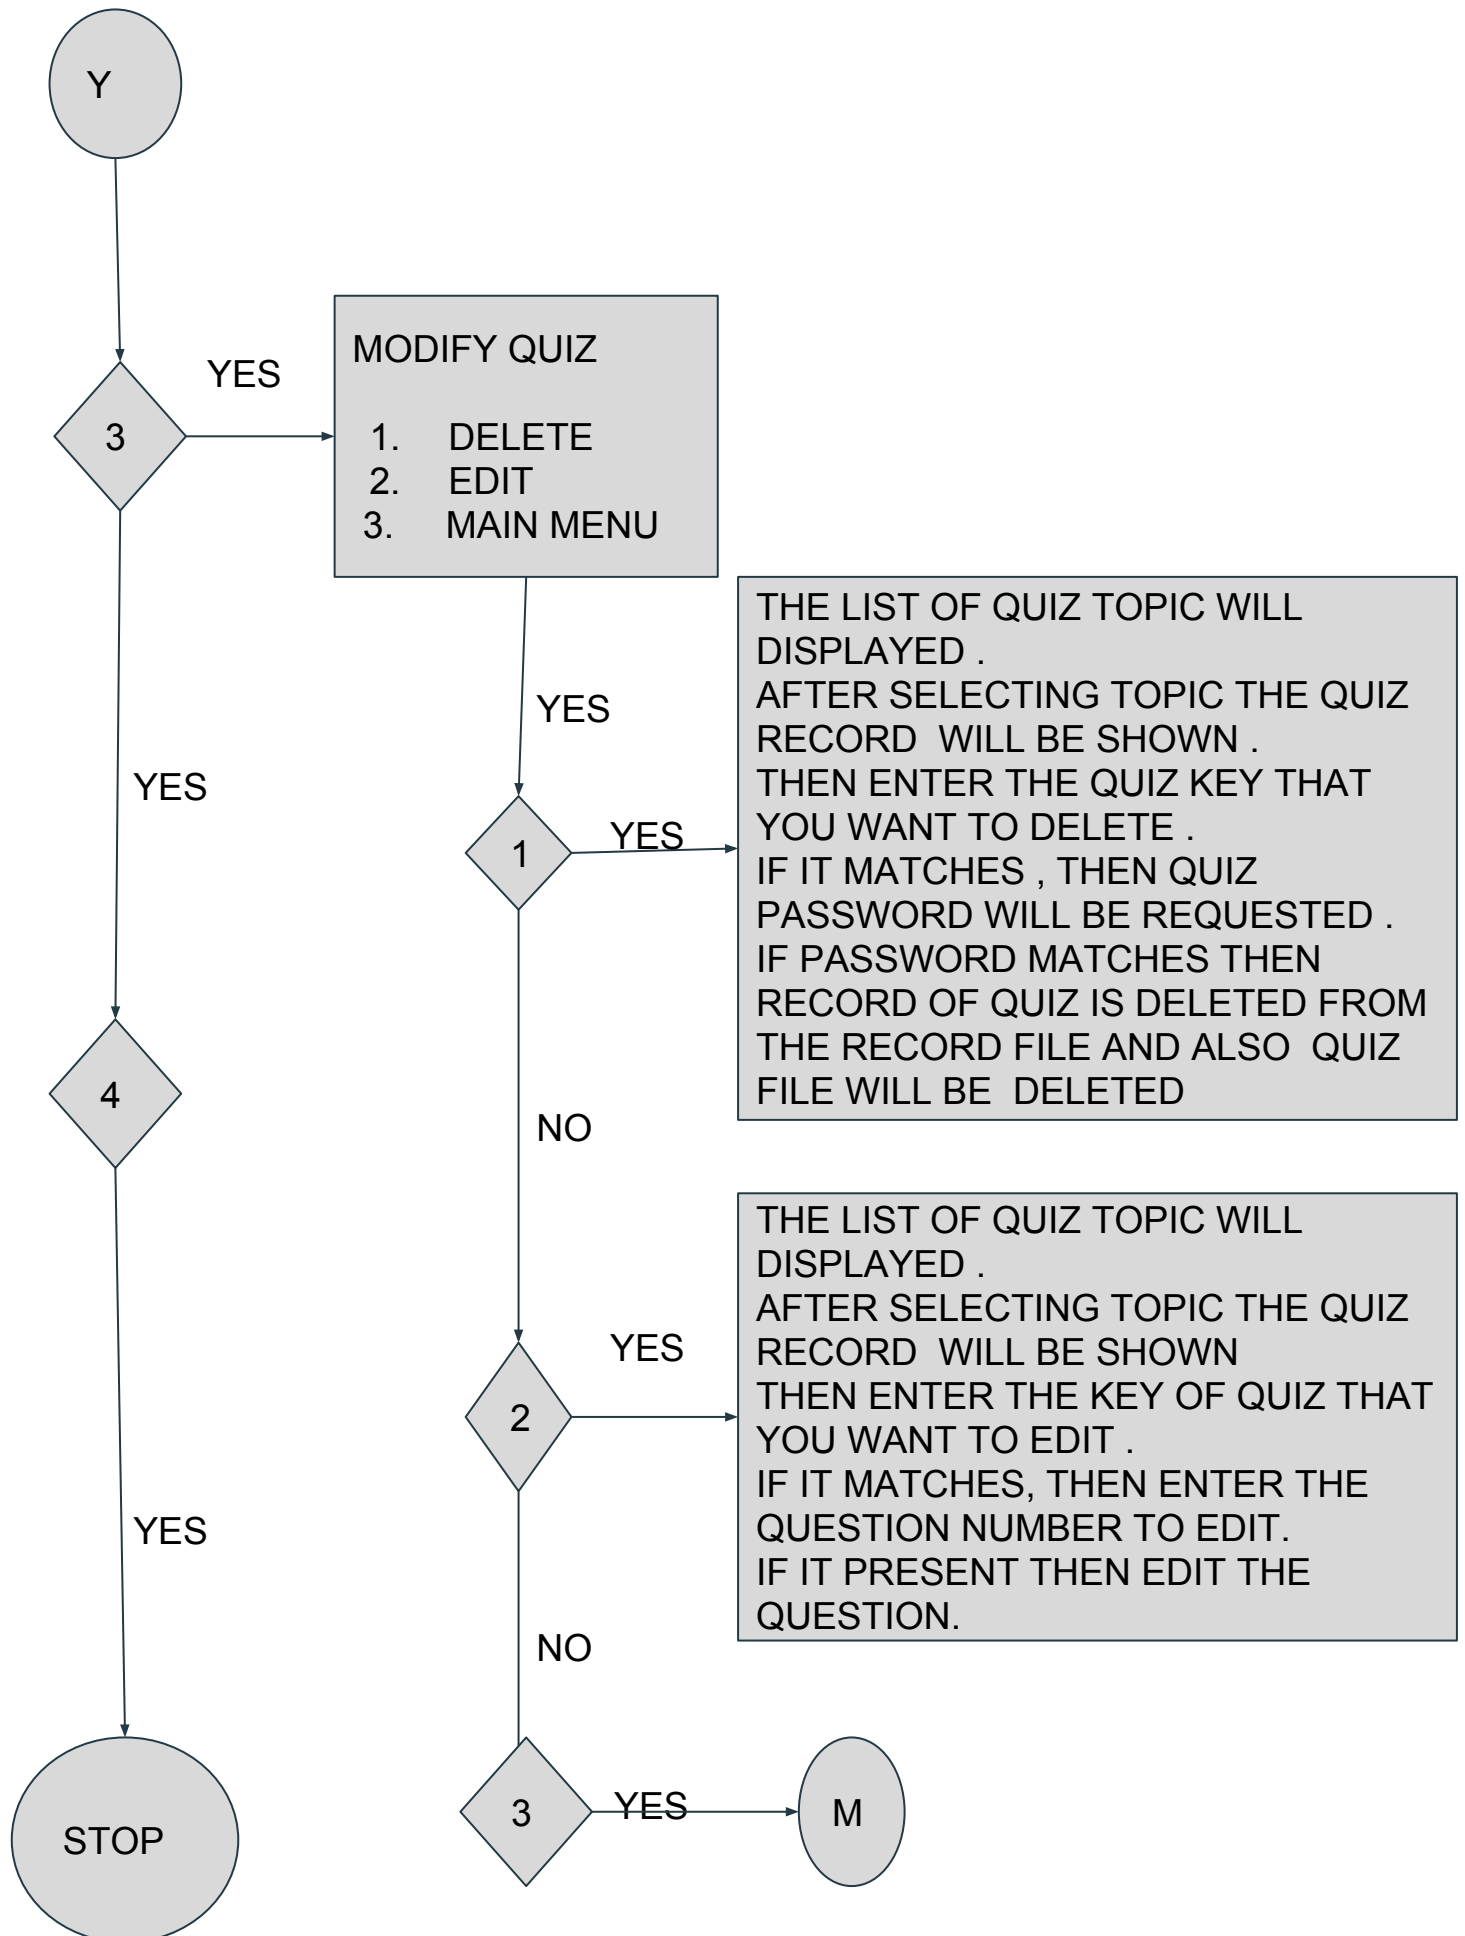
Y

3

YES

MODIFY QUIZ

1. DELETE
2. EDIT
3. MAIN MENU

YES

YES

1

YES

THE LIST OF QUIZ TOPIC WILL DISPLAYED .
AFTER SELECTING TOPIC THE QUIZ RECORD WILL BE SHOWN .
THEN ENTER THE QUIZ KEY THAT YOU WANT TO DELETE .
IF IT MATCHES , THEN QUIZ PASSWORD WILL BE REQUESTED .
IF PASSWORD MATCHES THEN RECORD OF QUIZ IS DELETED FROM THE RECORD FILE AND ALSO QUIZ FILE WILL BE DELETED

4

NO

THE LIST OF QUIZ TOPIC WILL DISPLAYED .
AFTER SELECTING TOPIC THE QUIZ RECORD WILL BE SHOWN
THEN ENTER THE KEY OF QUIZ THAT YOU WANT TO EDIT .
IF IT MATCHES, THEN ENTER THE QUESTION NUMBER TO EDIT.
IF IT PRESENT THEN EDIT THE QUESTION.

YES

2

YES

NO

STOP

3

YES

M